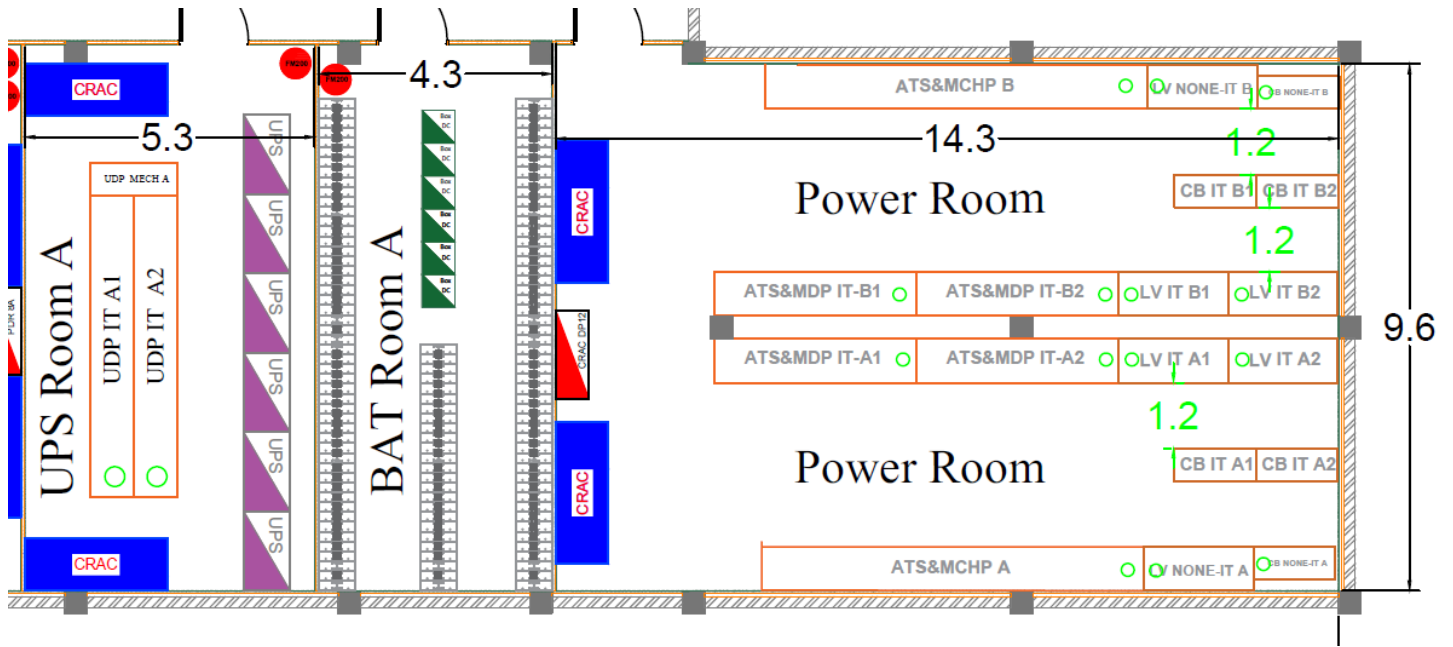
CRAC
FM200
FM200
4.3
5.3
UDP MECH A
UDP IT A1
UDP IT A2
UPS Room A
UPS
UPS
UPS
UPS
UPS
UPS
Box DC
Box DC
Box DC
Box DC
Box DC
Box DC
BAT Room A
CRAC
CRAC DP12
CRAC
CRAC
ATS&MCHP B
LV NONE-IT B
CB NONE-IT B
14.3
1.2
Power Room
CB IT B1
CB IT B2
1.2
ATS&MDP IT-B1
ATS&MDP IT-B2
LV IT B1
LV IT B2
9.6
ATS&MDP IT-A1
ATS&MDP IT-A2
LV IT A1
LV IT A2
1.2
Power Room
CB IT A1
CB IT A2
ATS&MCHP A
LV NONE-IT A
CB NONE-IT A